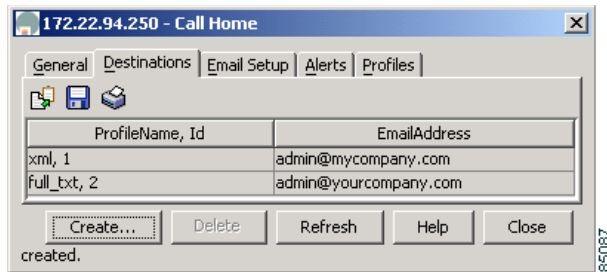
172.22.94.250 - Call Home

General Destinations Email Setup Alerts Profiles

| ProfileName, Id | EmailAddress |
|---|---|
| xml, 1 | admin@mycompany.com |
| full_txt, 2 | admin@yourcompany.com |

Create... Delete Refresh Help Close

created.

85087